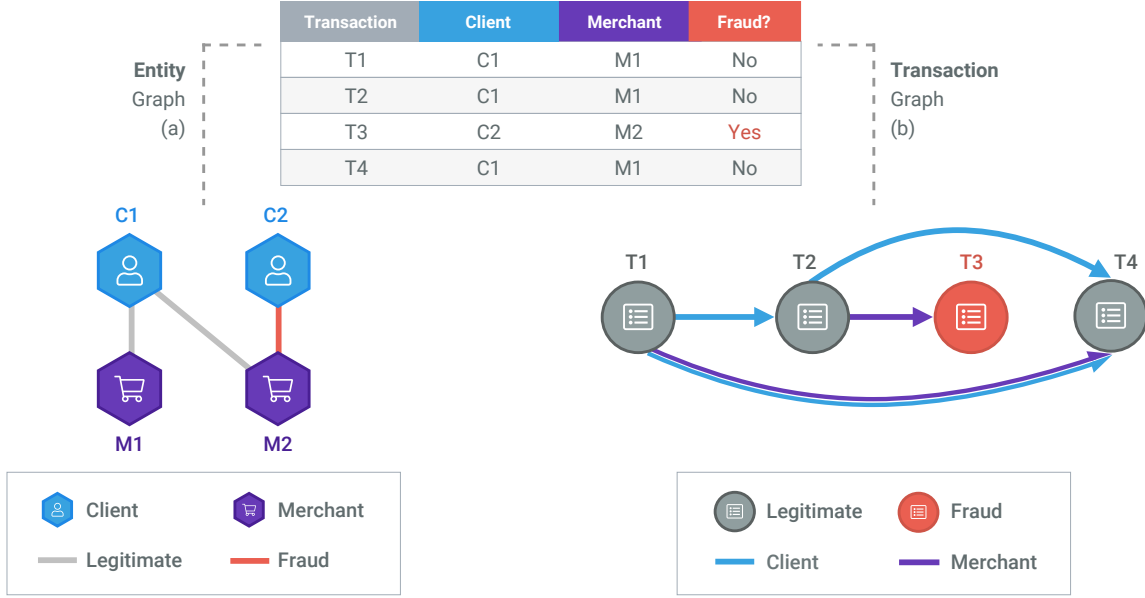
| Transaction | Client | Merchant | Fraud? |
|---|---|---|---|
| T1 | C1 | M1 | No |
| T2 | C1 | M1 | No |
| T3 | C2 | M2 | Yes |
| T4 | C1 | M1 | No |

Entity Graph (a)

Transaction Graph (b)

C1

C2

M1

M2

T1

T2

T3

T4

Client

Merchant

Legitimate

Fraud

Legitimate

Fraud

Client

Merchant